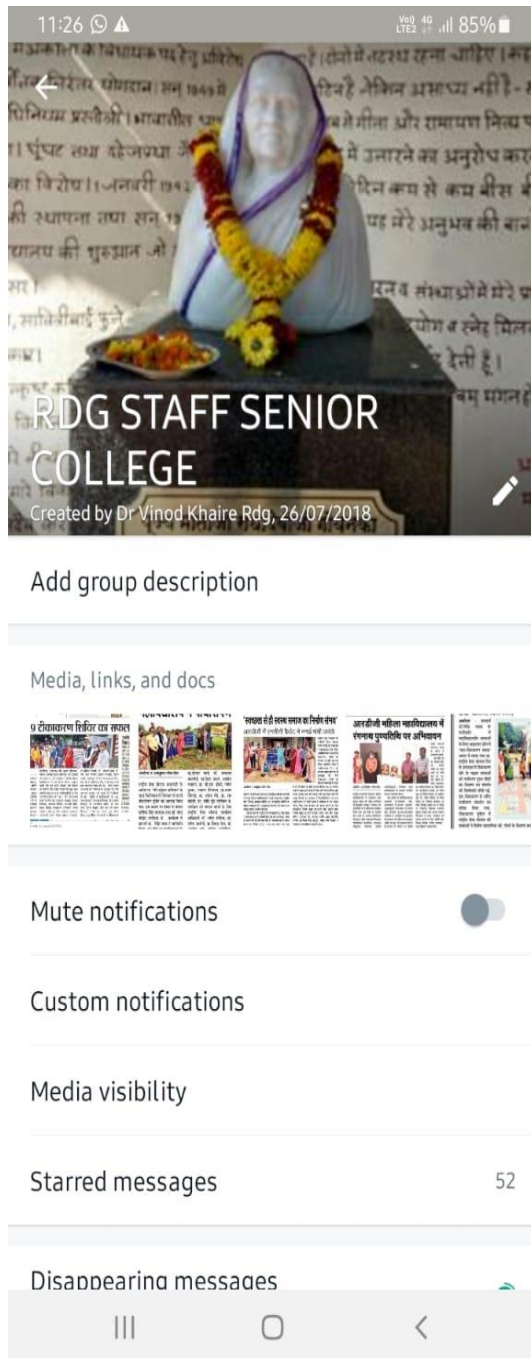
11:26

Vo) 4G LTE2 85%

RDG STAFF SENIOR COLLEGE

Created by Dr Vinod Khaire Rdg, 26/07/2018

Add group description

Media, links, and docs

Mute notifications

Custom notifications

Media visibility

Starred messages 52

Disappearing messages